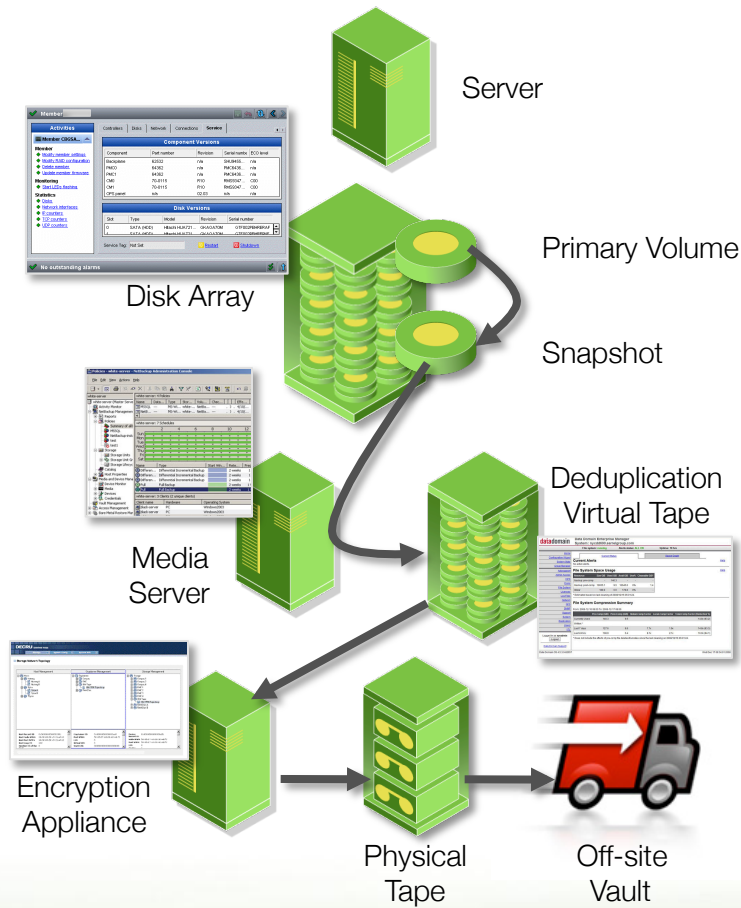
Server

Member

Activities

Member

Monitoring

Statistics

Controllers Disks Network Connections Service

Component Versions

| Component | Part number | Revision | Serial number | ECO level |
|---|---|---|---|---|
| Backplane | 82532 | n/a | | |
| PMC0 | 84362 | n/a | | |
| PMC1 | 84362 | n/a | | |
| CM0 | | P10 | | C50 |
| CM1 | | P10 | | C50 |

Disk Versions

| Slot | Type | Model | Revision | Serial number |
|---|---|---|---|---|
| 0 | SATA (HDD) | | | |

Restart Shutdown

No outstanding alarms

Primary Volume

Disk Array

Snapshot

Deduplication Virtual Tape

Media Server

datadomain

Current Alerts

File System Space Usage

File System Compression Summary

DECRU

Encryption Appliance

Physical Tape

Off-site Vault